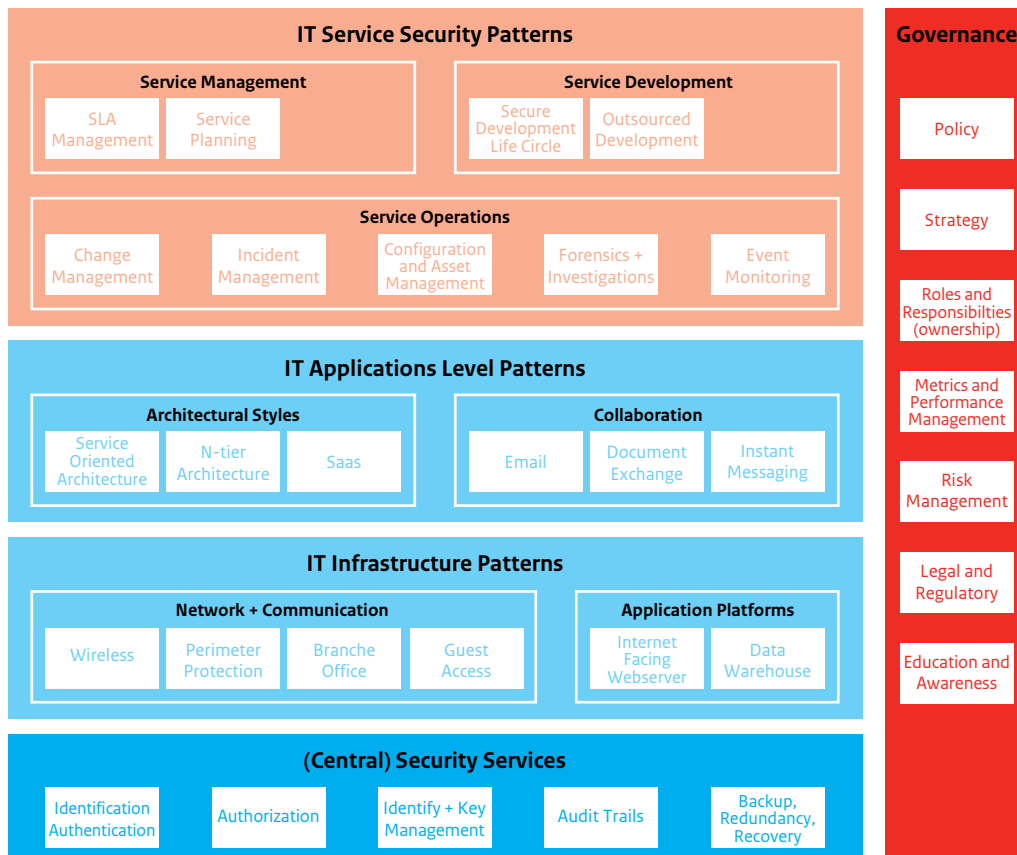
IT Service Security Patterns

Service Management

SLA Management

Service Planning

Service Development

Secure Development Life Circle

Outsourced Development

Service Operations

Change Management

Incident Management

Configuration and Asset Management

Forensics + Investigations

Event Monitoring

IT Applications Level Patterns

Architectural Styles

Service Oriented Architecture

N-tier Architecture

Saas

Collaboration

Email

Document Exchange

Instant Messaging

IT Infrastructure Patterns

Network + Communication

Wireless

Perimeter Protection

Branche Office

Guest Access

Application Platforms

Internet Facing Webserver

Data Warehouse

(Central) Security Services

Identification Authentication

Authorization

Identify + Key Management

Audit Trails

Backup, Redundancy, Recovery

Governance

Policy

Strategy

Roles and Responsibilties (ownership)

Metrics and Performance Management

Risk Management

Legal and Regulatory

Education and Awareness